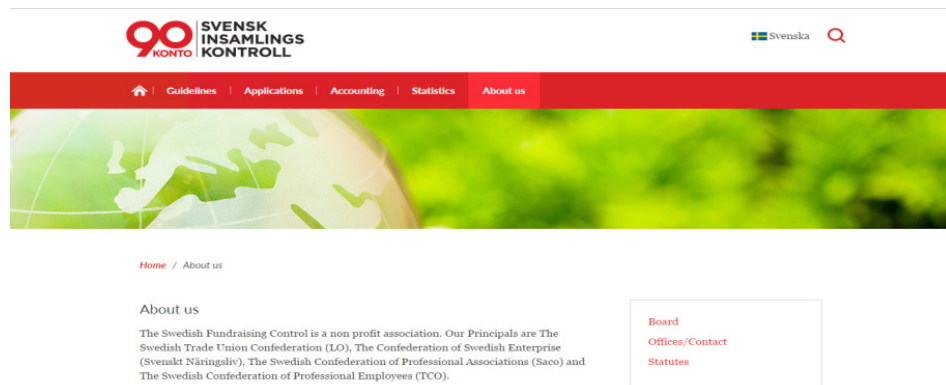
90 KONTO SVENSK INSAMLINGS KONTROLL

Svenska

Guidelines | Applications | Accounting | Statistics | About us

Home / About us

About us

The Swedish Fundraising Control is a non profit association. Our Principals are The Swedish Trade Union Confederation (LO), The Confederation of Swedish Enterprise (Svenskt Näringsliv), The Swedish Confederation of Professional Associations (Saco) and The Swedish Confederation of Professional Employees (TCO).

Board
Offices/Contact
Statutes